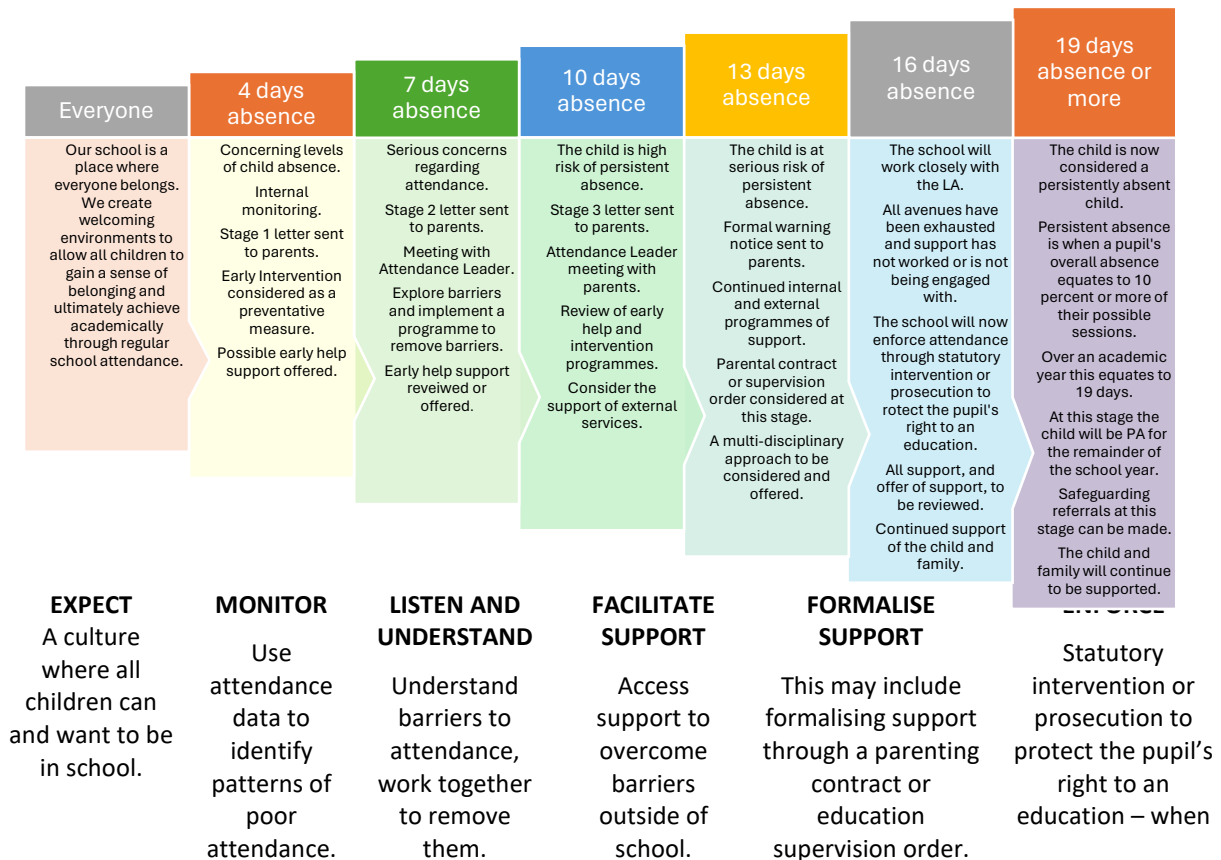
Everyone

Our school is a place where everyone belongs. We create welcoming environments to allow all children to gain a sense of belonging and ultimately achieve academically through regular school attendance.

4 days absence

Concerning levels of child absence.

Internal monitoring.

Stage 1 letter sent to parents.

Early Intervention considered as a preventative measure.

Possible early help support offered.

7 days absence

Serious concerns regarding attendance.

Stage 2 letter sent to parents.

Meeting with Attendance Leader.

Explore barriers and implement a programme to remove barriers.

Early help support reveiwed or offered.

10 days absence

The child is high risk of persistent absence.

Stage 3 letter sent to parents.

Attendance Leader meeting with parents.

Review of early help and intervention programmes.

Consider the support of external services.

13 days absence

The child is at serious risk of persistent absence.

Formal warning notice sent to parents.

Continued internal and external programmes of support.

Parental contract or supervision order considered at this stage.

A multi-disciplinary approach to be considered and offered.

16 days absence

The school will work closely with the LA.

All avenues have been exhausted and support has not worked or is not being engaged with.

The school will now enforce attendance through statutory intervention or prosecution to protect the pupil's right to an education.

All support, and offer of support, to be reviewed.

Continued support of the child and family.

19 days absence or more

The child is now considered a persistently absent child.

Persistent absence is when a pupil's overall absence equates to 10 percent or more of their possible sessions.

Over an academic year this equates to 19 days.

At this stage the child will be PA for the remainder of the school year.

Safeguarding referrals at this stage can be made.

The child and family will continue to be supported.

EXPECT
A culture where all children can and want to be in school.

MONITOR
Use attendance data to identify patterns of poor attendance.

LISTEN AND UNDERSTAND
Understand barriers to attendance, work together to remove them.

FACILITATE SUPPORT
Access support to overcome barriers outside of school.

FORMALISE SUPPORT
This may include formalising support through a parenting contract or education supervision order.

ENFORCE
Statutory intervention or prosecution to protect the pupil's right to an education – when